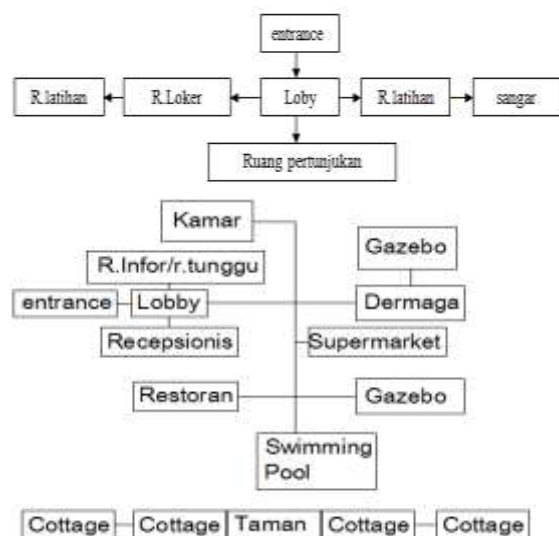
entrance

R.latihan

R.Loker

Loby

R.latihan

sangar

Ruang pertunjukan

Kamar

R.Infor/r.tunggu

Gazebo

entrance

Lobby

Dermaga

Recepsionis

Supermarket

Restoran

Gazebo

Swimming Pool

Cottage

Cottage

Taman

Cottage

Cottage